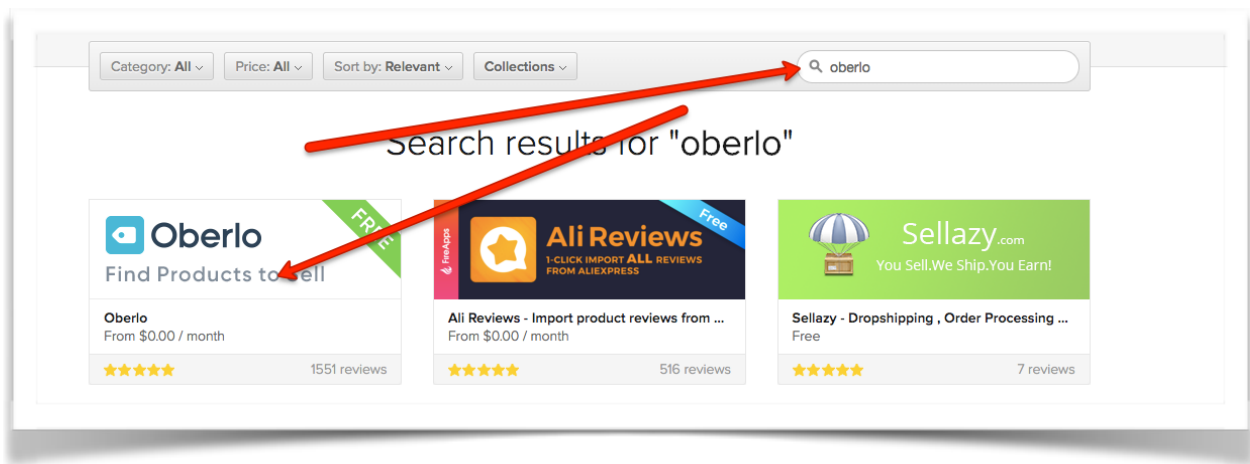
Category: All Price: All Sort by: Relevant Collections

oberlo

Search results for "oberlo"

Oberlo
Find Products to Sell
FREE

Oberlo
From $0.00 / month
1551 reviews

FireApps
Ali Reviews
1-CLICK IMPORT ALL REVIEWS FROM ALIEXPRESS
Free

Ali Reviews - Import product reviews from ...
From $0.00 / month
516 reviews

Sellazy.com
You Sell.We Ship.You Earn!

Sellazy - Dropshipping , Order Processing ...
Free
7 reviews